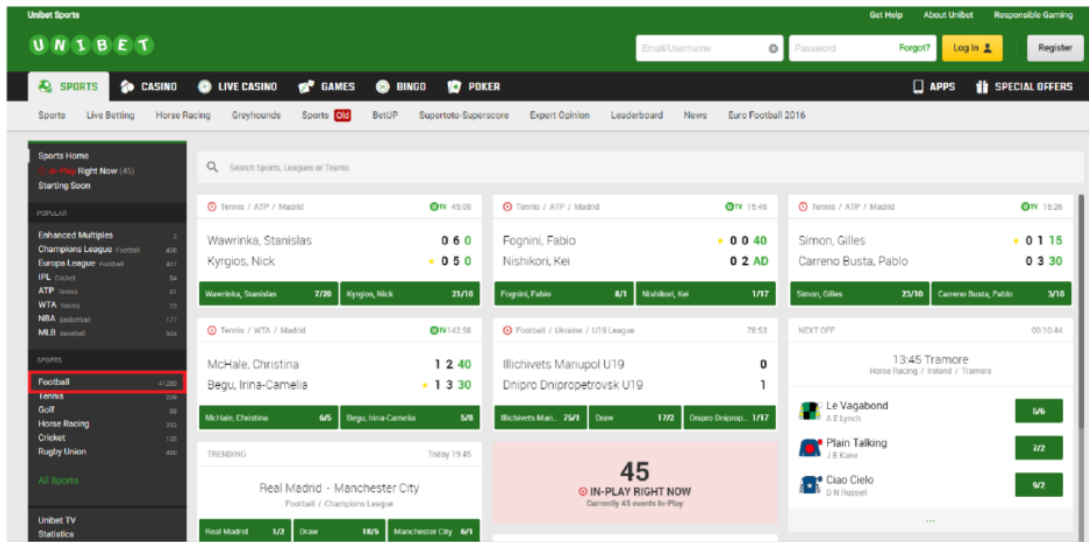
Unibet Sports

Get Help About Unibet Responsible Gaming

UNIBET

Email/Username Password Forgot? Log In Register

SPORTS CASINO LIVE CASINO GAMES BINGO POKER APPS SPECIAL OFFERS

Sports Live Betting Horse Racing Greyhounds Sports Old BetUP Supertoto-Superscore Expert Opinion Leaderboard News Euro Football 2016

Sports Home
In-Play Right Now (45)
Starting Soon

POPULAR
Enhanced Multiples 3
Champions League Football 408
Europa League Football 407
IPL Cricket 54
ATP Tennis 81
WTA Tennis 73
NBA Basketball 177
MLB Baseball 504

SPORTS
Football 41280
Tennis 229
Golf 98
Horse Racing 292
Cricket 105
Rugby Union 490

All Sports

Unibet TV
Statistics

Search Sports, Leagues or Teams

Tennis / ATP / Madrid TV 45:29
Wawrinka, Stanislas 0 6 0
Kyrgios, Nick 0 5 0
Wawrinka, Stanislas 7/20 Kyrgios, Nick 21/10

Tennis / ATP / Madrid TV 15:46
Fognini, Fabio 0 0 40
Nishikori, Kei 0 2 AD
Fognini, Fabio 8/1 Nishikori, Kei 1/17

Tennis / ATP / Madrid TV 16:26
Simon, Gilles 0 1 15
Carreno Busta, Pablo 0 3 30
Simon, Gilles 23/10 Carreno Busta, Pablo 5/10

Tennis / WTA / Madrid TV 142:58
McHale, Christina 1 2 40
Begu, Irina-Camelia 1 3 30
McHale, Christina 6/5 Begu, Irina-Camelia 5/8

Football / Ukraine / U19 League 78:53
Illichivets Mariupol U19 0
Dnipro Dnipropetrovsk U19 1
Illichivets Mari... 75/1 Draw 17/2 Dnipro Dniprop... 1/17

NEXT OFF 00:10:44
13:45 Tramore
Horse Racing / Ireland / Tramore
Le Vagabond
A E Lynch
5/6
Plain Talking
J B Kane
7/2
Ciao Cielo
D N Russell
9/2
...

TRENDING Today 19:45
Real Madrid - Manchester City
Football / Champions League
Real Madrid 1/2 Draw 18/5 Manchester City 6/1

45
IN-PLAY RIGHT NOW
Currently 45 events In-Play